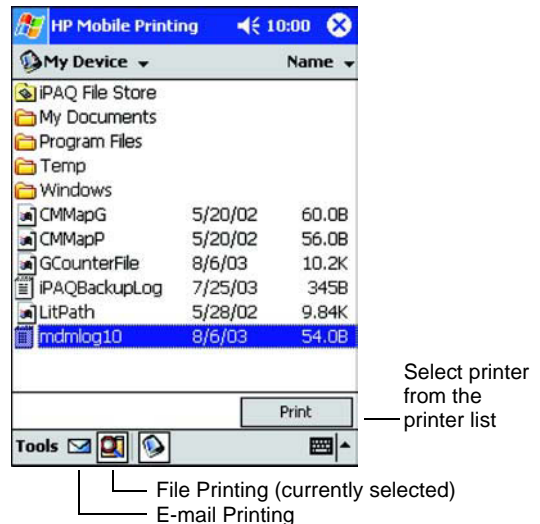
HP Mobile Printing 10:00

My Device Name

iPAQ File Store
My Documents
Program Files
Temp
Windows

| | | |
|---|---|---|
| CMMapG | 5/20/02 | 60.0B |
| CMMapP | 5/20/02 | 56.0B |
| GCounterFile | 8/6/03 | 10.2K |
| iPAQBackupLog | 7/25/03 | 345B |
| LitPath | 5/28/02 | 9.84K |
| mdmlog10 | 8/6/03 | 54.0B |

Print

Select printer from the printer list

Tools

File Printing (currently selected)

E-mail Printing